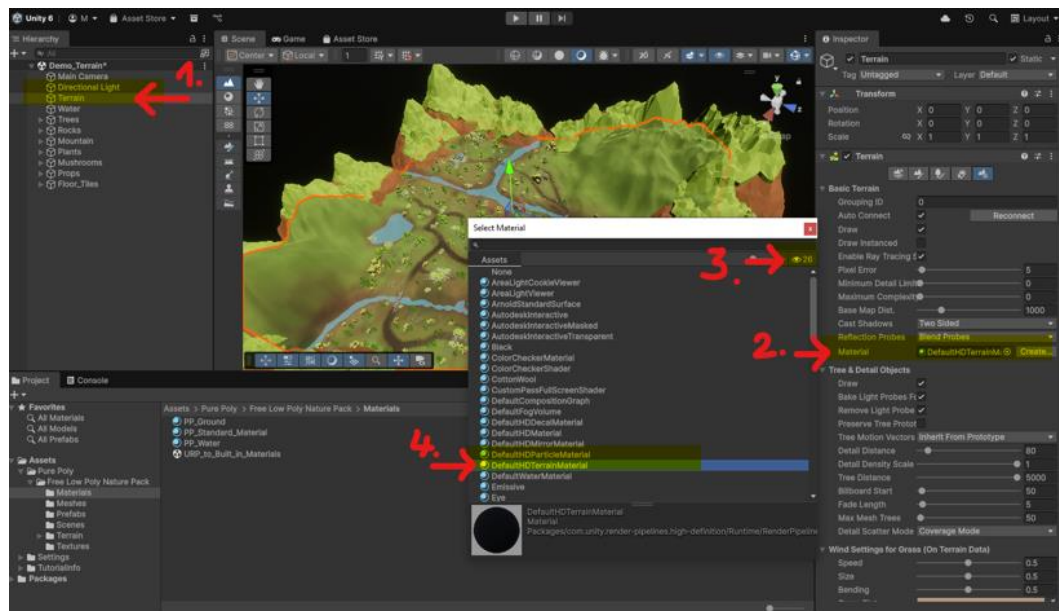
Unity 6 | M ▾ Asset Store ▾

Hierarchy
Demo_Terrain*
Main Camera
Directional Light
Terrain
Water
Trees
Rocks
Mountain
Plants
Mushrooms
Props
Floor_Tiles

1.

Scene Game Asset Store
Center Local 1

Select Material
Assets
3.
26
None
AreaLightCookieViewer
AreaLightViewer
ArnoldStandardSurface
AutodeskInteractive
AutodeskInteractiveMasked
AutodeskInteractiveTransparent
Black
ColorCheckerMaterial
ColorCheckerShader
CottonWool
CustomPassFullScreenShader
DefaultCompositionGraph
DefaultFogVolume
DefaultHDDecalMaterial
DefaultHDMaterial
DefaultHDMirrorMaterial
DefaultHDParticleMaterial
DefaultHDTerrainMaterial
DefaultWaterMaterial
Emissive
Eye
4.
DefaultHDTerrainMaterial
Material
Packages/com.unity.render-pipelines.high-definition/Runtime/RenderPipeline

Project Console
Favorites
All Materials
All Models
All Prefabs
Assets
Pure Poly
Free Low Poly Nature Pack
Materials
Meshes
Prefabs
Scenes
Terrain
Textures
Settings
TutorialInfo
Packages

Assets > Pure Poly > Free Low Poly Nature Pack > Materials
PP_Ground
PP_Standard_Material
PP_Water
URP_to_Built_in_Materials

Inspector
Terrain
Static
Tag Untagged Layer Default
Transform
Position X 0 Y 0 Z 0
Rotation X 0 Y 0 Z 0
Scale X 1 Y 1 Z 1
Terrain
Basic Terrain
Grouping ID 0
Auto Connect
Reconnect
Draw
Draw Instanced
Enable Ray Tracing S
Pixel Error 5
Minimum Detail Limit 0
Maximum Complexit 0
Base Map Dist. 1000
Cast Shadows Two Sided
Reflection Probes Blend Probes
Material DefaultHDTerrainM Create...
2.
Tree & Detail Objects
Draw
Bake Light Probes F
Remove Light Probe
Preserve Tree Protot
Tree Motion Vectors Inherit From Prototype
Detail Distance 80
Detail Density Scale 1
Tree Distance 5000
Billboard Start 50
Fade Length 5
Max Mesh Trees 50
Detail Scatter Mode Coverage Mode
Wind Settings for Grass (On Terrain Data)
Speed 0.5
Size 0.5
Bending 0.5